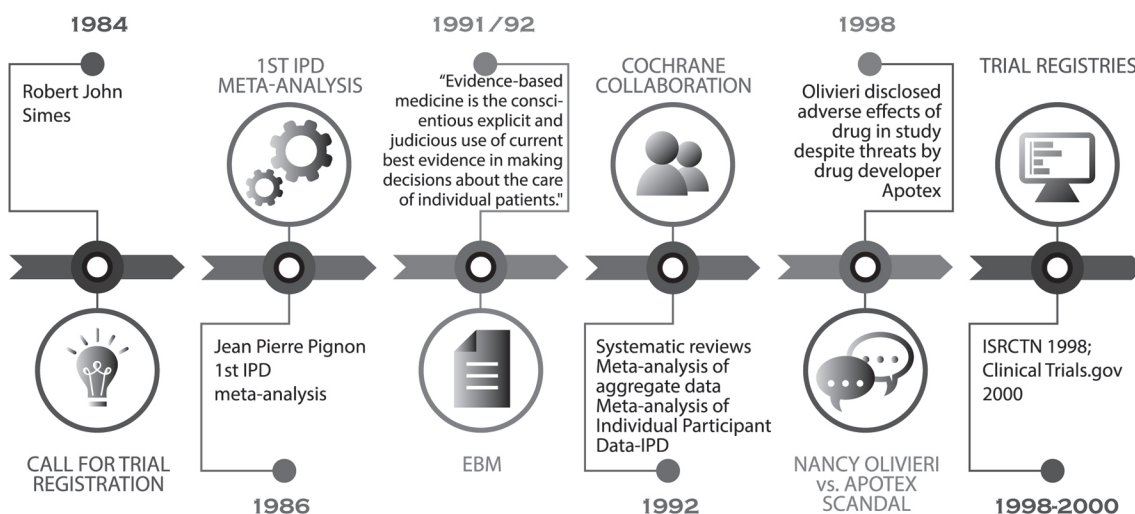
1984

Robert John Simes

CALL FOR TRIAL REGISTRATION

1ST IPD META-ANALYSIS

Jean Pierre Pignon 1st IPD meta-analysis

1986

1991/92

“Evidence-based medicine is the conscientious explicit and judicious use of current best evidence in making decisions about the care of individual patients.”

EBM

COCHRANE COLLABORATION

Systematic reviews Meta-analysis of aggregate data Meta-analysis of Individual Participant Data-IPD

1992

1998

Olivieri disclosed adverse effects of drug in study despite threats by drug developer Apotex

NANCY OLIVIERI vs. APOTEX SCANDAL

TRIAL REGISTRIES

ISRCTN 1998; Clinical Trials.gov 2000

1998-2000